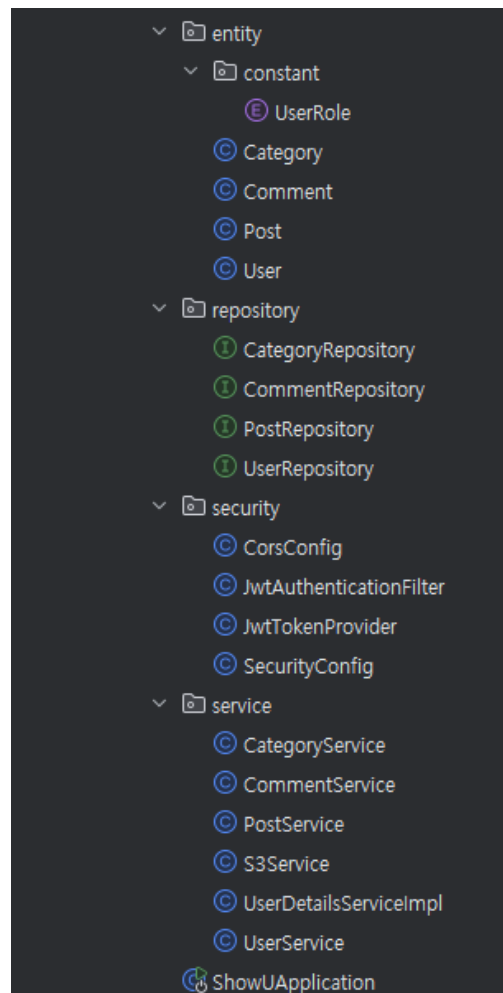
entity
constant
UserRole
Category
Comment
Post
User
repository
CategoryRepository
CommentRepository
PostRepository
UserRepository
security
CorsConfig
JwtAuthenticationFilter
JwtTokenProvider
SecurityConfig
service
CategoryService
CommentService
PostService
S3Service
UserDetailsServiceImpl
UserService
ShowUApplication